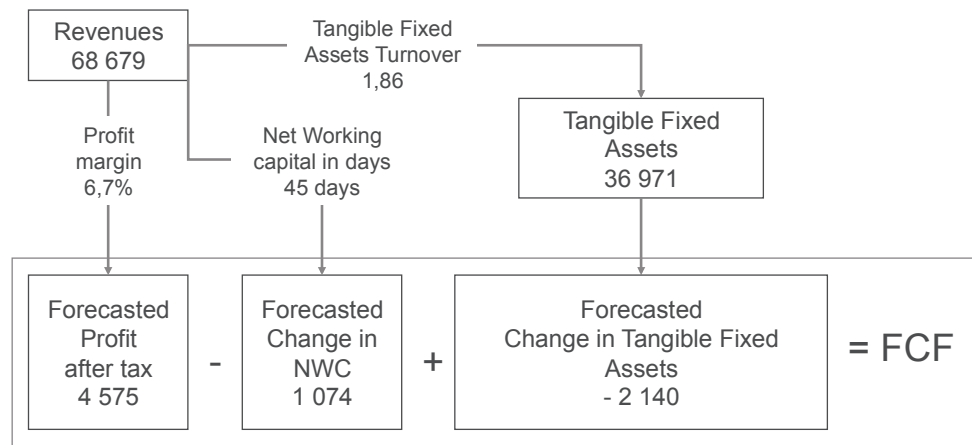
Revenues
68 679

Tangible Fixed Assets Turnover
1,86

Tangible Fixed Assets
36 971

Profit margin
6,7%

Net Working capital in days
45 days

Forecasted Profit after tax
4 575

-

Forecasted Change in NWC
1 074

+

Forecasted Change in Tangible Fixed Assets
- 2 140

= FCF